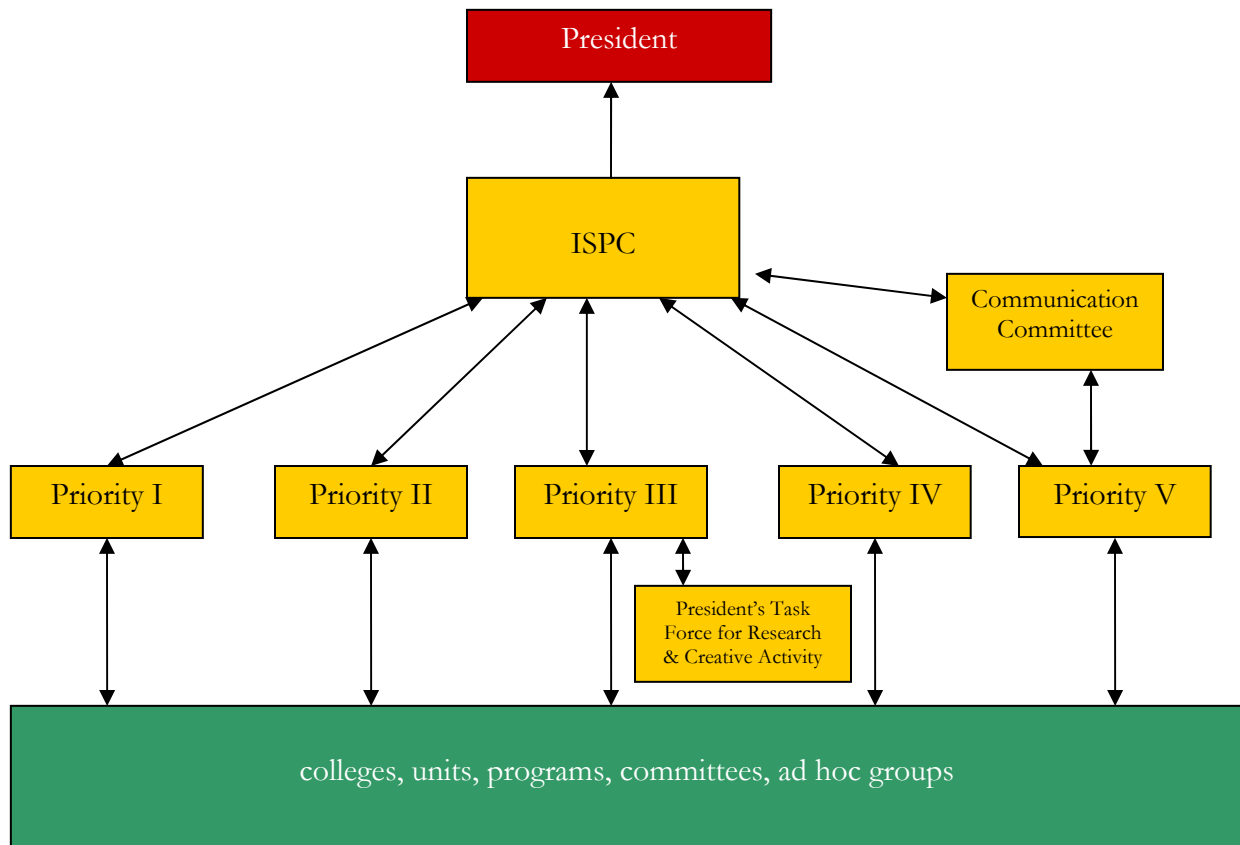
President

ISPC

Communication Committee

Priority I

Priority II

Priority III

Priority IV

Priority V

President's Task Force for Research & Creative Activity

colleges, units, programs, committees, ad hoc groups